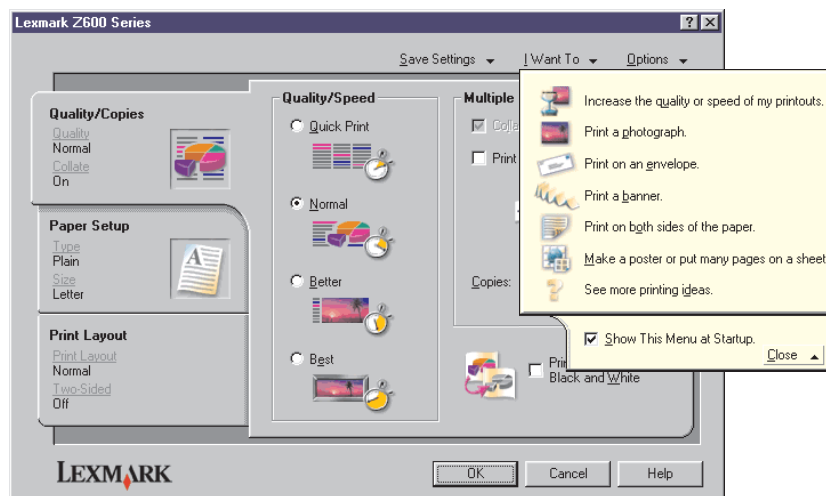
Lexmark Z600 Series

? X

Save Settings ▾ I Want To ▾ Options ▾

Quality/Copies
Quality
Normal
Collate
On

Paper Setup
Type
Plain
Size
Letter

Print Layout
Print Layout
Normal
Two-Sided
Off

Quality/Speed
Quick Print
Normal
Better
Best

Multiple
Colla
Print

Copies:

Pri
Black and White

Increase the quality or speed of my printouts.
Print a photograph.
Print on an envelope.
Print a banner.
Print on both sides of the paper.
Make a poster or put many pages on a sheet
See more printing ideas.

Show This Menu at Startup.
Close ▴

LEXMARK

OK Cancel Help